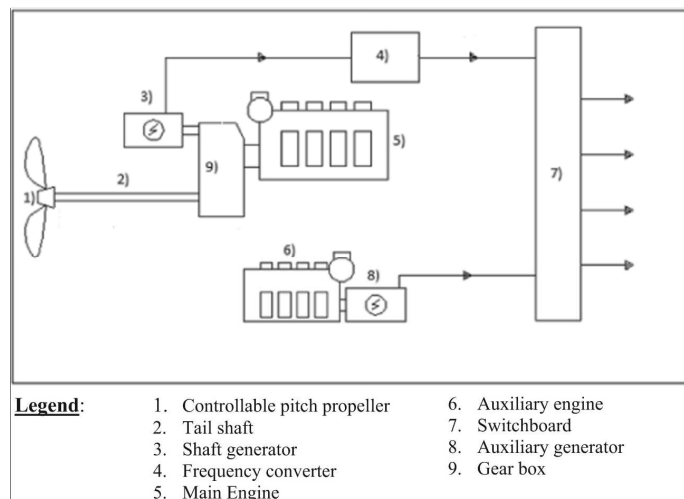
4)

3)

5)

9)

2)

1)

7)

6)

8)

Legend:

1. Controllable pitch propeller
2. Tail shaft
3. Shaft generator
4. Frequency converter
5. Main Engine

6. Auxiliary engine
7. Switchboard
8. Auxiliary generator
9. Gear box